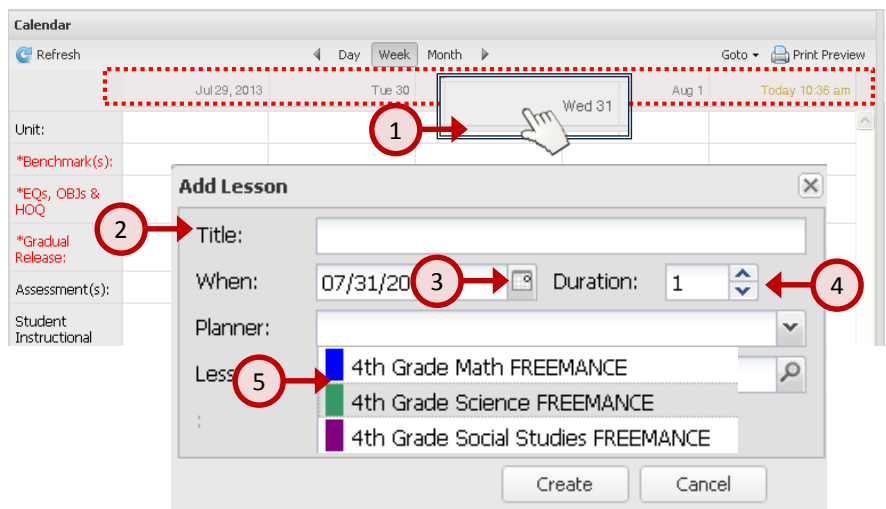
Calendar

Refresh

Day Week Month

Goto Print Preview

Jul 29, 2013 Tue 30 Wed 31 Aug 1 Today 10:36 am

1

Unit:

*Benchmark(s):

*EQs, OBJs & HOQ

*Gradual Release:

Assessment(s):

Student Instructional

Add Lesson

2

Title:

When: 07/31/20 3 Duration: 1 4

Planner:

Less 5

4th Grade Math FREEMANCE

4th Grade Science FREEMANCE

4th Grade Social Studies FREEMANCE

Create Cancel